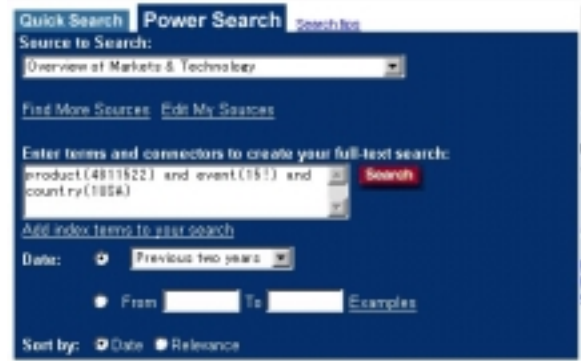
Quick Search Power Search Search tips

Source to Search:

Overview of Markets & Technology

Find More Sources Edit My Sources

Enter terms and connectors to create your full-text search:

product(4811522) and event(151) and country(1USA)

Search

Add index terms to your search

Date: Previous two years

From To Examples

Sort by: Date Relevance